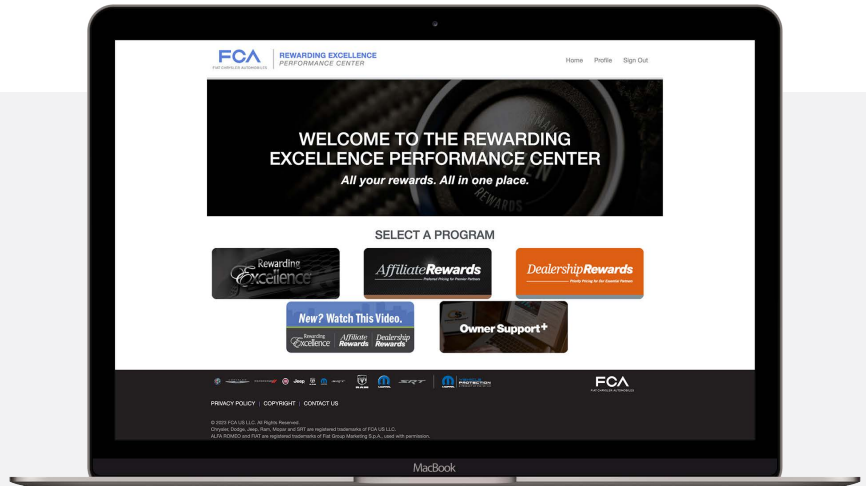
FCA
FIAT CHRYSLER AUTOMOBILES
REWARDING EXCELLENCE
PERFORMANCE CENTER

Home Profile Sign Out

WELCOME TO THE REWARDING EXCELLENCE PERFORMANCE CENTER
All your rewards. All in one place.

REWARDS

SELECT A PROGRAM

Rewarding Excellence

AffiliateRewards
Preferred Pricing for Premier Partners

DealershipRewards
Priority Pricing for Our Essential Partners

New? Watch This Video.
Rewarding Excellence | Affiliate Rewards | Dealership Rewards

Owner Support+

FCA
FIAT CHRYSLER AUTOMOBILES

PRIVACY POLICY | COPYRIGHT | CONTACT US

© 2020 FCA US LLC. All Rights Reserved.
Chrysler, Dodge, Jeep, Ram, Mopar and SRT are registered trademarks of FCA US LLC.
ALFA ROMEO and FIAT are registered trademarks of Fiat Group Marketing S.p.A., used with permission.

MacBook